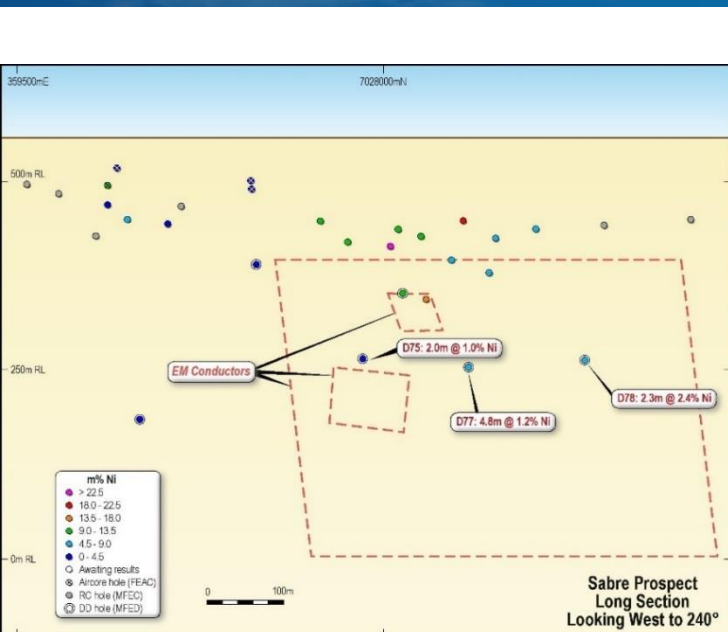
359500mE

7028000mN

500m RL

250m RL

0m RL

EM Conductors

D75: 2.0m @ 1.0% Ni

D77: 4.8m @ 1.2% Ni

D78: 2.3m @ 2.4% Ni

m% Ni
> 22.5
18.0 - 22.5
13.5 - 18.0
9.0 - 13.5
4.5 - 9.0
0 - 4.5
Awaiting results
Aircore hole (FEAC)
RC hole (MFEC)
DD hole (MFED)

0 100m

Sabre Prospect
Long Section
Looking West to 240°